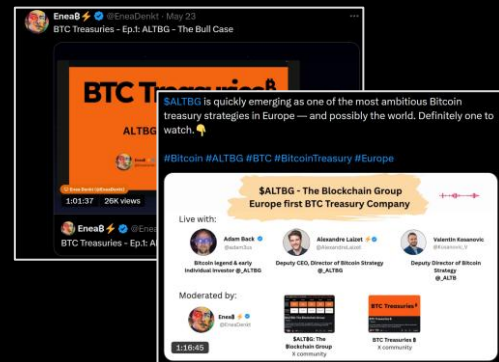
EneaB⚡ @EneaDenkt · May 23

BTC Treasuries - Ep.1: ALTBG - The Bull Case

BTC Treasuries₿

ALTBG

1:01:37 26K views

EneaB⚡ @

BTC Treasuries - Ep.1: A

$ALTBG is quickly emerging as one of the most ambitious Bitcoin treasury strategies in Europe — and possibly the world. Definitely one to watch.👇

#Bitcoin #ALTBG #BTC #BitcoinTreasury #Europe

$ALTBG - The Blockchain Group
Europe first BTC Treasury Company

Live with:

Adam Back
@adam3us
Bitcoin legend & early Individual Investor @_ALTBG

Alexandre Laizet
@AlexandreLaizet
Deputy CEO, Director of Bitcoin Strategy @_ALTBG

Valentin Kosanovic
@Kosanovic_V
Deputy Director of Bitcoin Strategy @_ALTB

Moderated by:

EneaB⚡
@EneaDenkt

$ALTBG: The Blockchain Group
X community

BTC Treasuries₿
X community

1:16:45